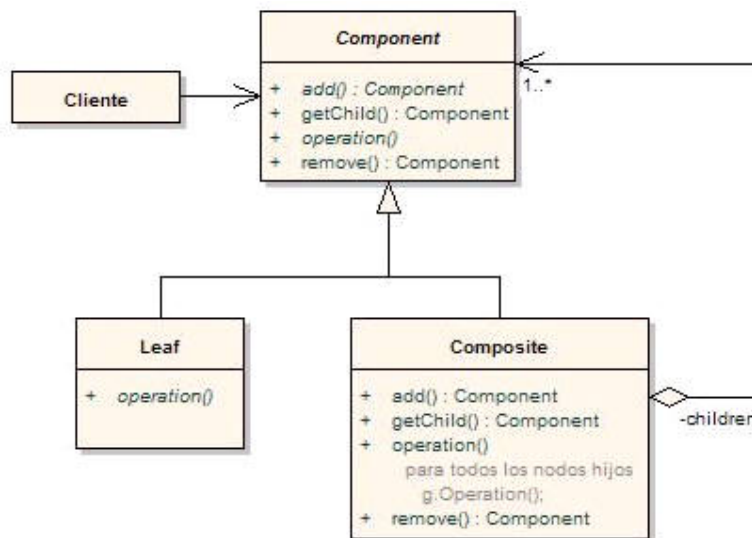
Component

+ add() : Component
+ getChild() : Component
+ operation()
+ remove() : Component

1..*

Cliente

Leaf

+ operation()

Composite

+ add() : Component
+ getChild() : Component
+ operation()
para todos los nodos hijos
g.Operation();
+ remove() : Component

-children